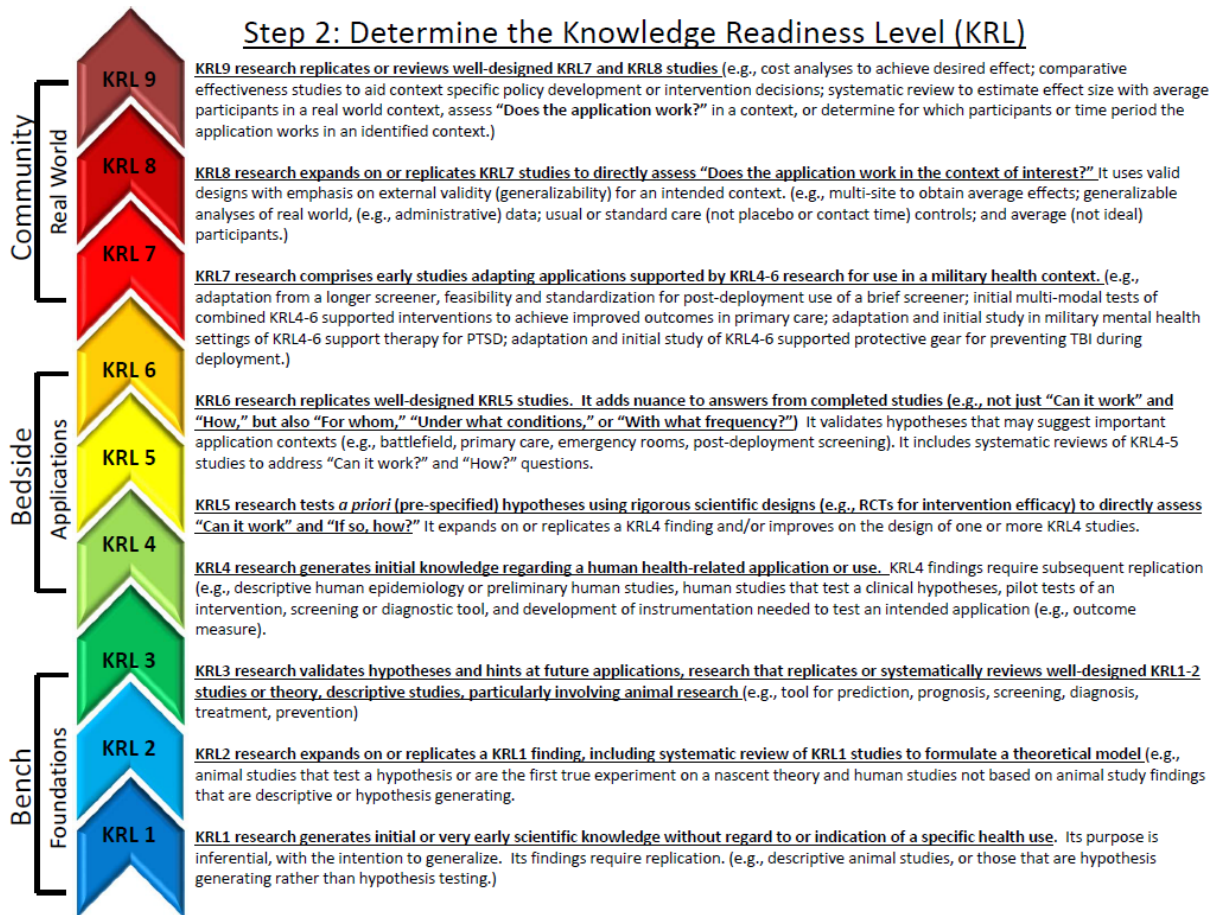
Step 2: Determine the Knowledge Readiness Level (KRL)

Community
Real World

Bedside
Applications

Bench
Foundations

KRL 9

KRL9 research replicates or reviews well-designed KRL7 and KRL8 studies (e.g., cost analyses to achieve desired effect; comparative effectiveness studies to aid context specific policy development or intervention decisions; systematic review to estimate effect size with average participants in a real world context, assess "Does the application work?" in a context, or determine for which participants or time period the application works in an identified context.)

KRL 8

KRL8 research expands on or replicates KRL7 studies to directly assess "Does the application work in the context of interest?" It uses valid designs with emphasis on external validity (generalizability) for an intended context. (e.g., multi-site to obtain average effects; generalizable analyses of real world, (e.g., administrative) data; usual or standard care (not placebo or contact time) controls; and average (not ideal) participants.)

KRL 7

KRL7 research comprises early studies adapting applications supported by KRL4-6 research for use in a military health context. (e.g., adaptation from a longer screener, feasibility and standardization for post-deployment use of a brief screener; initial multi-modal tests of combined KRL4-6 supported interventions to achieve improved outcomes in primary care; adaptation and initial study in military mental health settings of KRL4-6 support therapy for PTSD; adaptation and initial study of KRL4-6 supported protective gear for preventing TBI during deployment.)

KRL 6

KRL6 research replicates well-designed KRL5 studies. It adds nuance to answers from completed studies (e.g., not just "Can it work" and "How," but also "For whom," "Under what conditions," or "With what frequency?") It validates hypotheses that may suggest important application contexts (e.g., battlefield, primary care, emergency rooms, post-deployment screening). It includes systematic reviews of KRL4-5 studies to address "Can it work?" and "How?" questions.

KRL 5

KRL5 research tests a priori (pre-specified) hypotheses using rigorous scientific designs (e.g., RCTs for intervention efficacy) to directly assess "Can it work" and "If so, how?" It expands on or replicates a KRL4 finding and/or improves on the design of one or more KRL4 studies.

KRL 4

KRL4 research generates initial knowledge regarding a human health-related application or use. KRL4 findings require subsequent replication (e.g., descriptive human epidemiology or preliminary human studies, human studies that test a clinical hypotheses, pilot tests of an intervention, screening or diagnostic tool, and development of instrumentation needed to test an intended application (e.g., outcome measure).

KRL 3

KRL3 research validates hypotheses and hints at future applications, research that replicates or systematically reviews well-designed KRL1-2 studies or theory, descriptive studies, particularly involving animal research (e.g., tool for prediction, prognosis, screening, diagnosis, treatment, prevention)

KRL 2

KRL2 research expands on or replicates a KRL1 finding, including systematic review of KRL1 studies to formulate a theoretical model (e.g., animal studies that test a hypothesis or are the first true experiment on a nascent theory and human studies not based on animal study findings that are descriptive or hypothesis generating.

KRL 1

KRL1 research generates initial or very early scientific knowledge without regard to or indication of a specific health use. Its purpose is inferential, with the intention to generalize. Its findings require replication. (e.g., descriptive animal studies, or those that are hypothesis generating rather than hypothesis testing.)